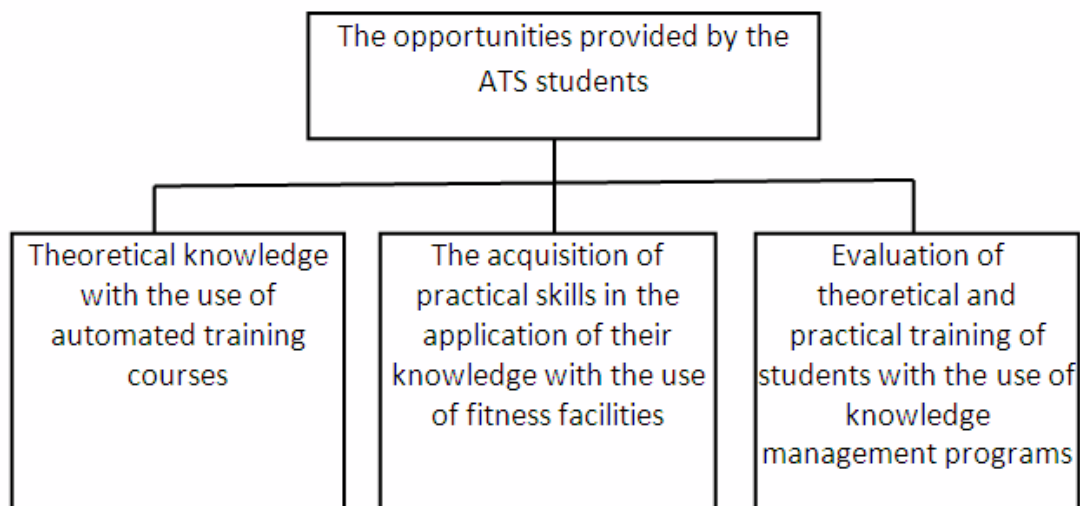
The opportunities provided by the ATS students

Theoretical knowledge with the use of automated training courses

The acquisition of practical skills in the application of their knowledge with the use of fitness facilities

Evaluation of theoretical and practical training of students with the use of knowledge management programs